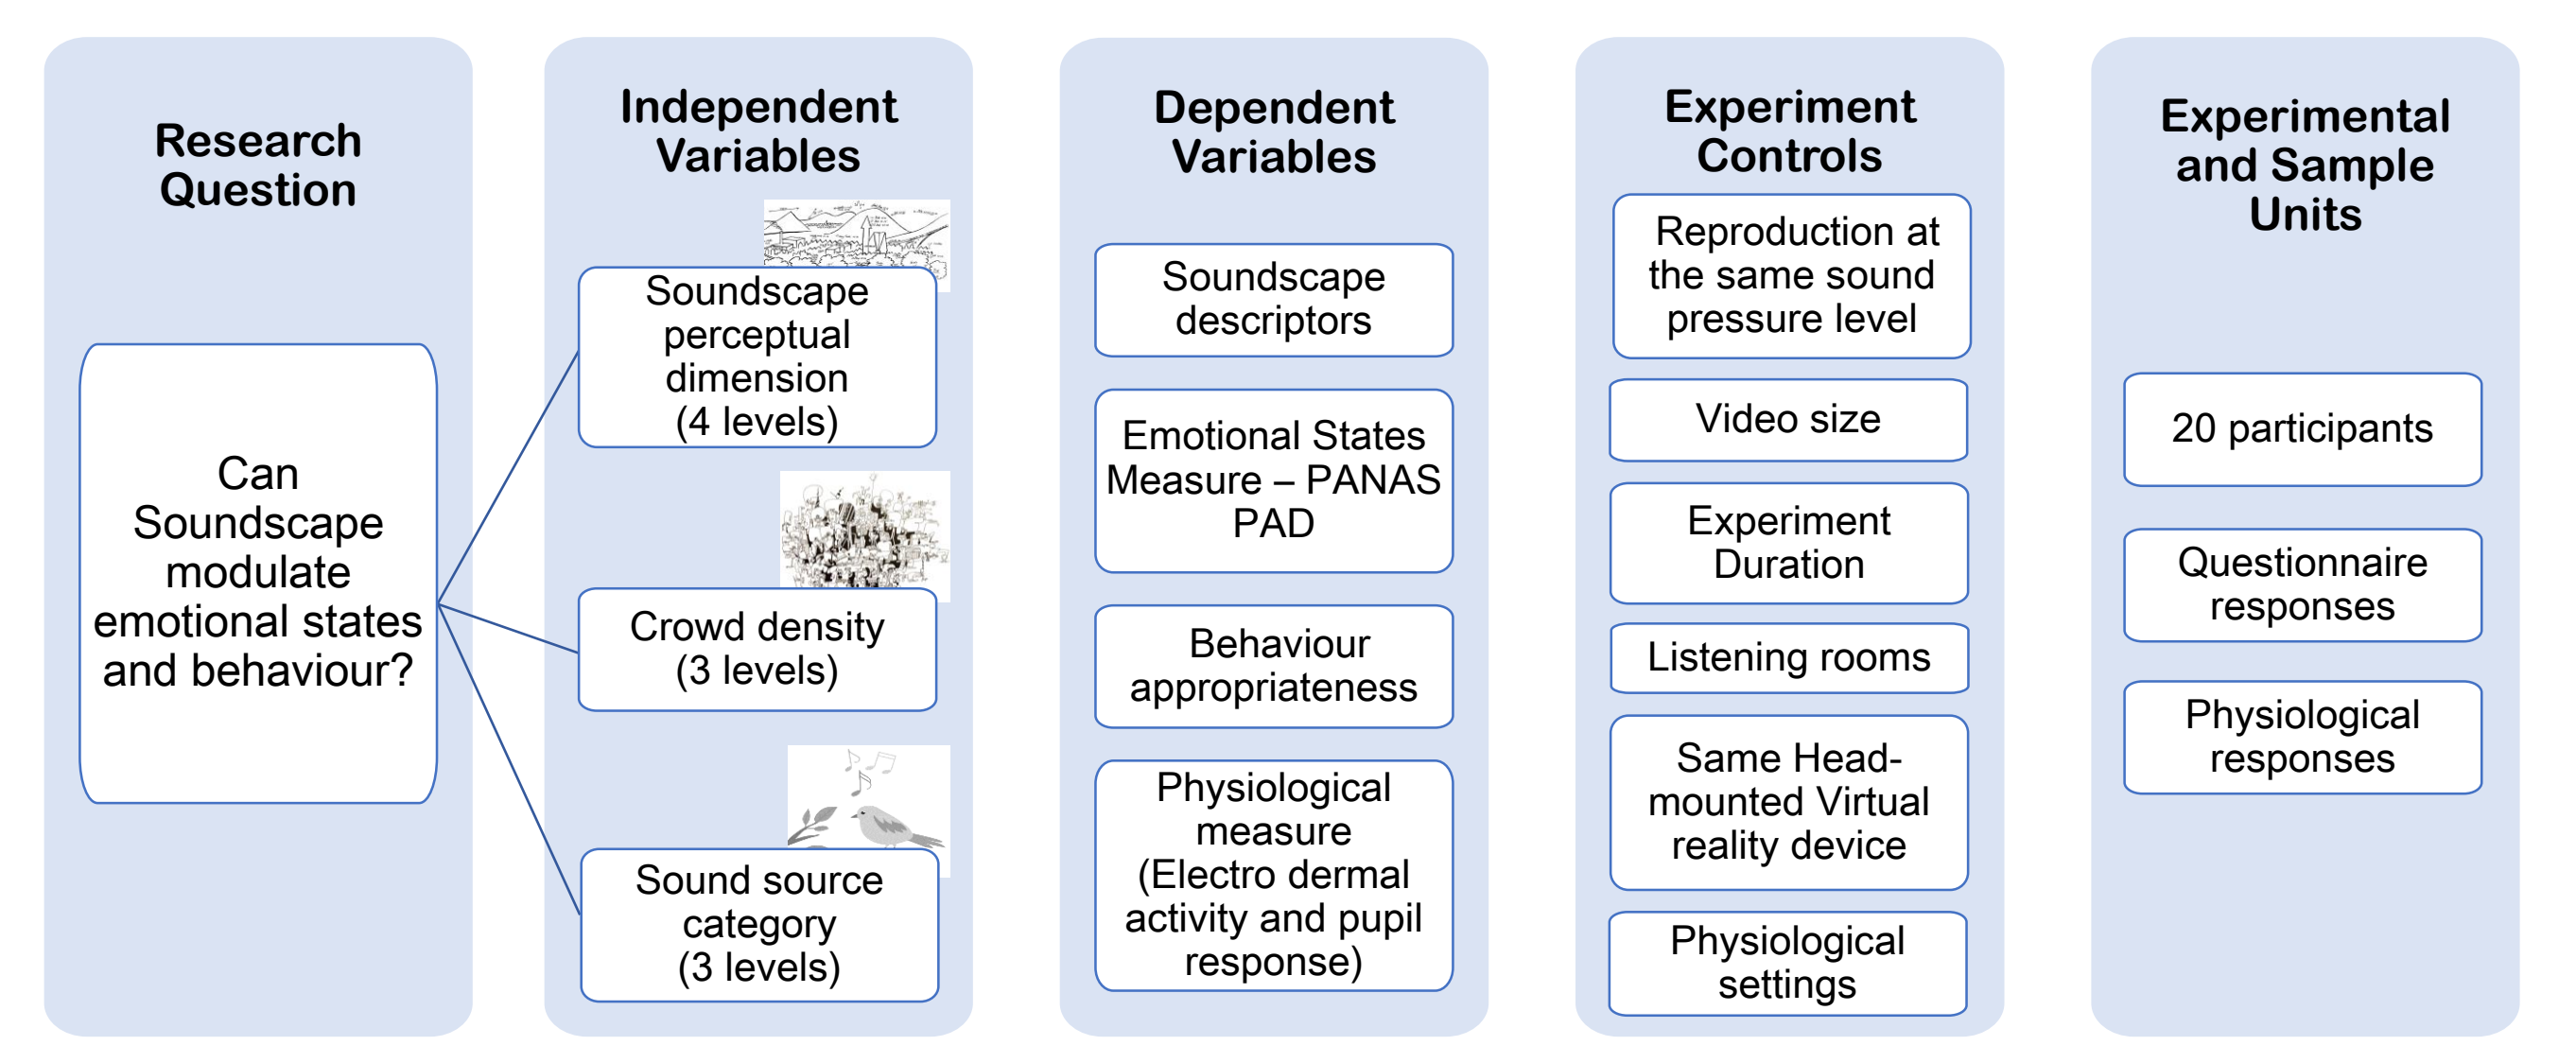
Research Question

Can Soundscape modulate emotional states and behaviour?

Independent Variables

Soundscape perceptual dimension (4 levels)

Crowd density (3 levels)

Sound source category (3 levels)

Dependent Variables

Soundscape descriptors

Emotional States Measure – PANAS PAD

Behaviour appropriateness

Physiological measure (Electro dermal activity and pupil response)

Experiment Controls

Reproduction at the same sound pressure level

Video size

Experiment Duration

Listening rooms

Same Head-mounted Virtual reality device

Physiological settings

Experimental and Sample Units

20 participants

Questionnaire responses

Physiological responses